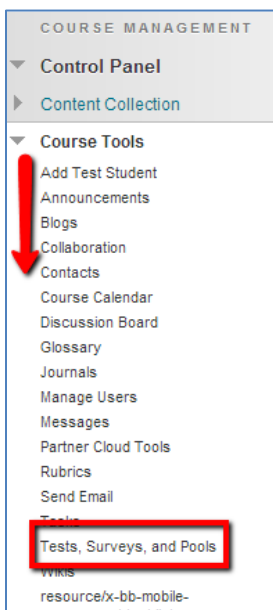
COURSE MANAGEMENT

Control Panel

Content Collection

Course Tools

Add Test Student

Announcements

Blogs

Collaboration

Contacts

Course Calendar

Discussion Board

Glossary

Journals

Manage Users

Messages

Partner Cloud Tools

Rubrics

Send Email

Tasks

Tests, Surveys, and Pools

Wikis

resource/x-bb-mobile-